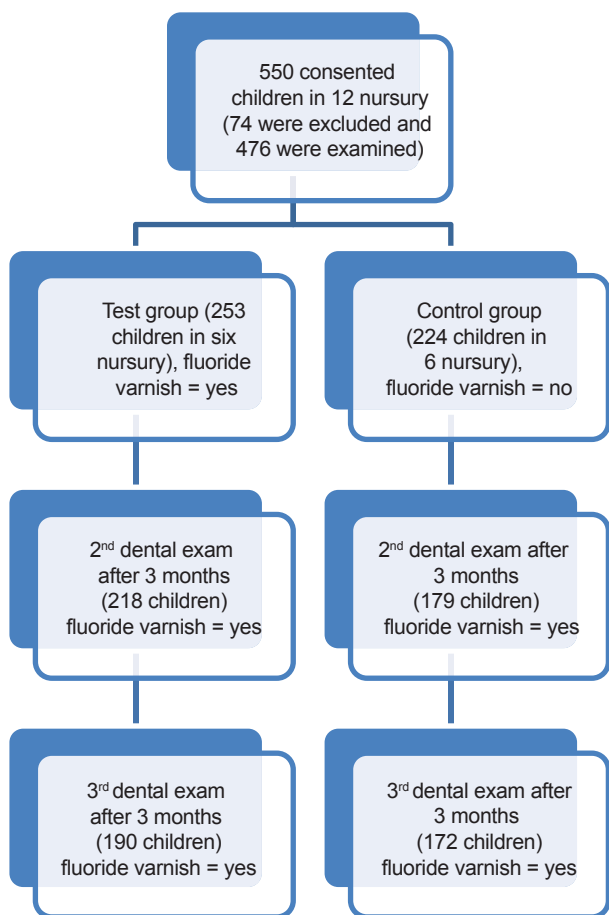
550 consented children in 12 nursury (74 were excluded and 476 were examined)

Test group (253 children in six nursury), fluoride varnish = yes

Control group (224 children in 6 nursury), fluoride varnish = no

2$^{nd}$ dental exam after 3 months (218 children) fluoride varnish = yes

2$^{nd}$ dental exam after 3 months (179 children) fluoride varnish = yes

3$^{rd}$ dental exam after 3 months (190 children) fluoride varnish = yes

3$^{rd}$ dental exam after 3 months (172 children) fluoride varnish = yes